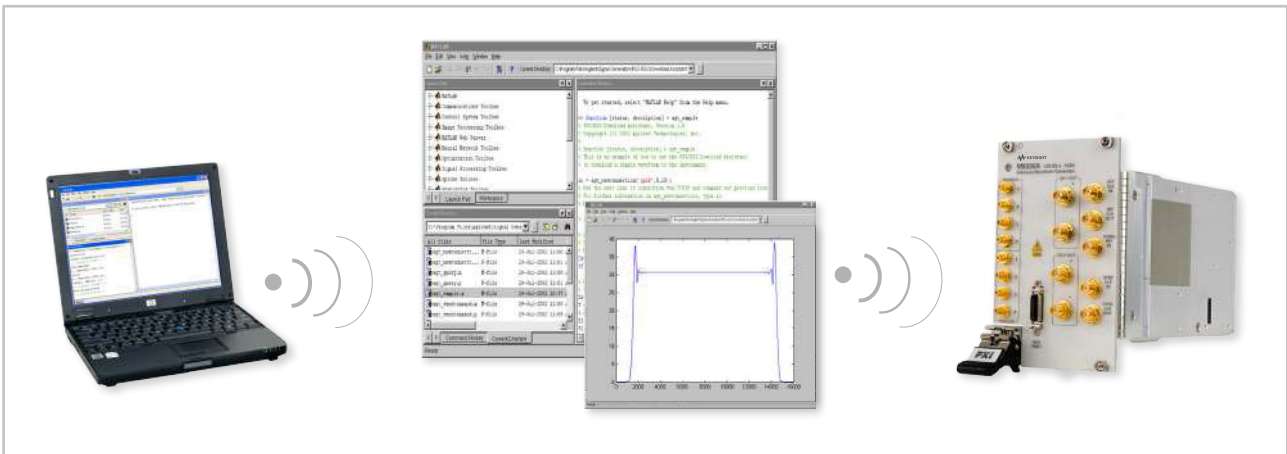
MATLAB

File Edit View Web Window Help

Current Directory:

Launch Pad

MATLAB
Communications Toolbox
Control System Toolbox
Image Processing Toolbox
MATLAB Web Server
Neural Network Toolbox
Optimization Toolbox
Signal Processing Toolbox
Spline Toolbox

Launch Pad    Workspace

Current Directory

All Files    File Type    Last Modified

agt_newconnecti...    M-file    29-Jul-2002 11:00
agt_newconnecti...    M-file    29-Jul-2002 11:01
agt_query.m    M-file    29-Jul-2002 11:01
agt_query.m    M-file    29-Jul-2002 11:01
agt_example.m    M-file    29-Jul-2002 11:01
agt_sendcommand.m    M-file    29-Jul-2002 11:01
agt_sendcommand.m    M-file    29-Jul-2002 11:01

Command History    Current Directory

Ready

Command Window

To get started, select "MATLAB Help" from the Help menu.

>> function [status, description] = agt_example

Figure

File Edit View Insert Tools Window Help

0    2000    4000    6000    8000    10000    12000    14000    16000

0
5
10
15
20
25
30
35
40

Ready

KEYSIGHT

PXI